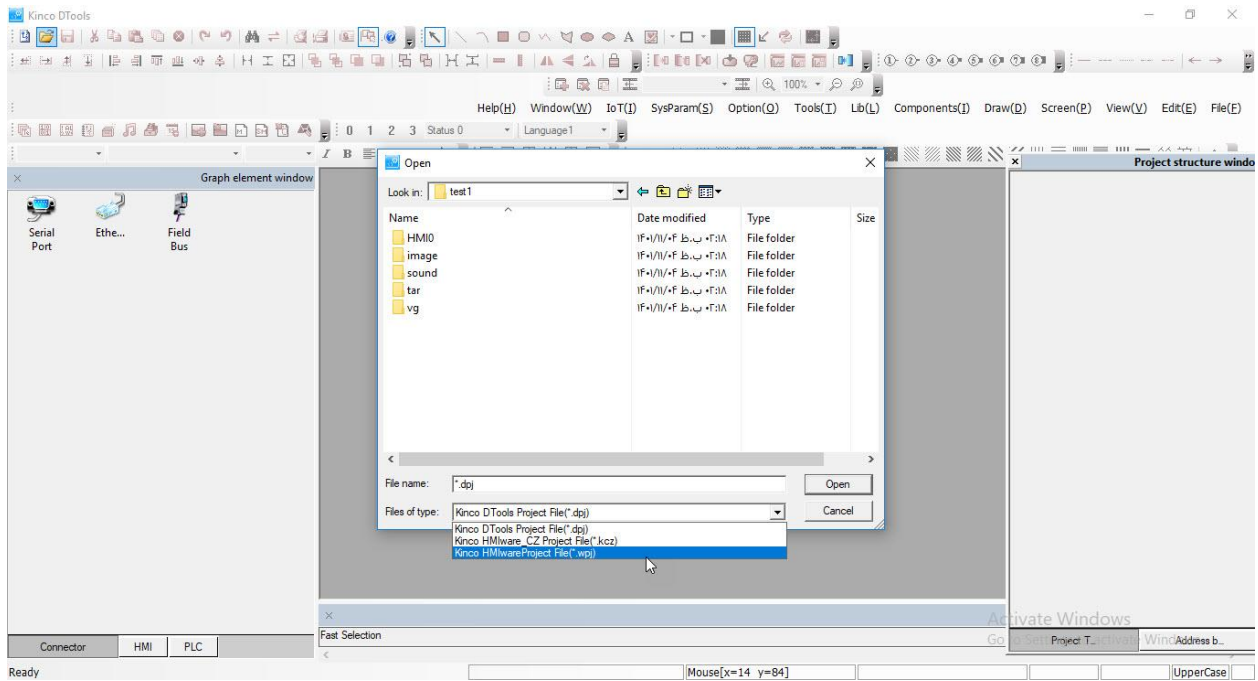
Kinco DTools

0 1 2 3 Status 0 Language1

Help(H) Window(W) IoT(I) SysParam(S) Option(O) Tools(T) Lib(L) Components(I) Draw(D) Screen(P) View(V) Edit(E) File(F)

Graph element window

Serial Port
Ethe...
Field Bus

Project structure windo

Open

Look in: test1

| Name | Date modified | Type | Size |
|---|---|---|---|
| HMI0 | ۱۴۰۱/۱۱/۰۴ ب.ظ ۰۳:۱۸ | File folder | |
| image | ۱۴۰۱/۱۱/۰۴ ب.ظ ۰۳:۱۸ | File folder | |
| sound | ۱۴۰۱/۱۱/۰۴ ب.ظ ۰۳:۱۸ | File folder | |
| tar | ۱۴۰۱/۱۱/۰۴ ب.ظ ۰۳:۱۸ | File folder | |
| vg | ۱۴۰۱/۱۱/۰۴ ب.ظ ۰۳:۱۸ | File folder | |

File name: *.dpj
Open

Files of type: Kinco DTools Project File(*.dpj)
Cancel

Kinco DTools Project File(*.dpj)
Kinco HMIware_CZ Project File(*.kcz)
Kinco HMIwareProject File(*.wpj)

Fast Selection

Activate Windows
Go to Settings to activate Windows.

Connector HMI PLC

Project T... Address b...

Ready

Mouse[x=14 y=84]

UpperCase